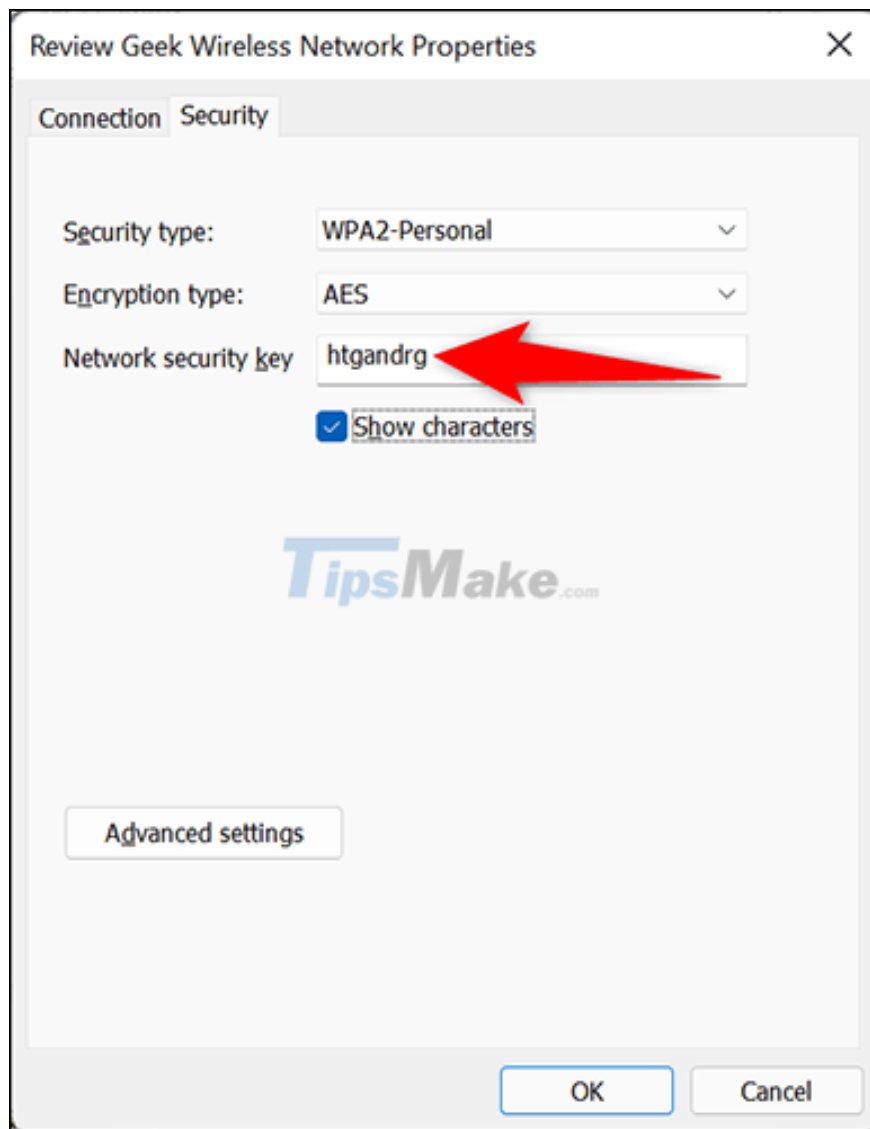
Review Geek Wireless Network Properties

Connection Security

Security type: WPA2-Personal

Encryption type: AES

Network security key htgandrg

Show characters

TipsMake.com

Advanced settings

OK Cancel